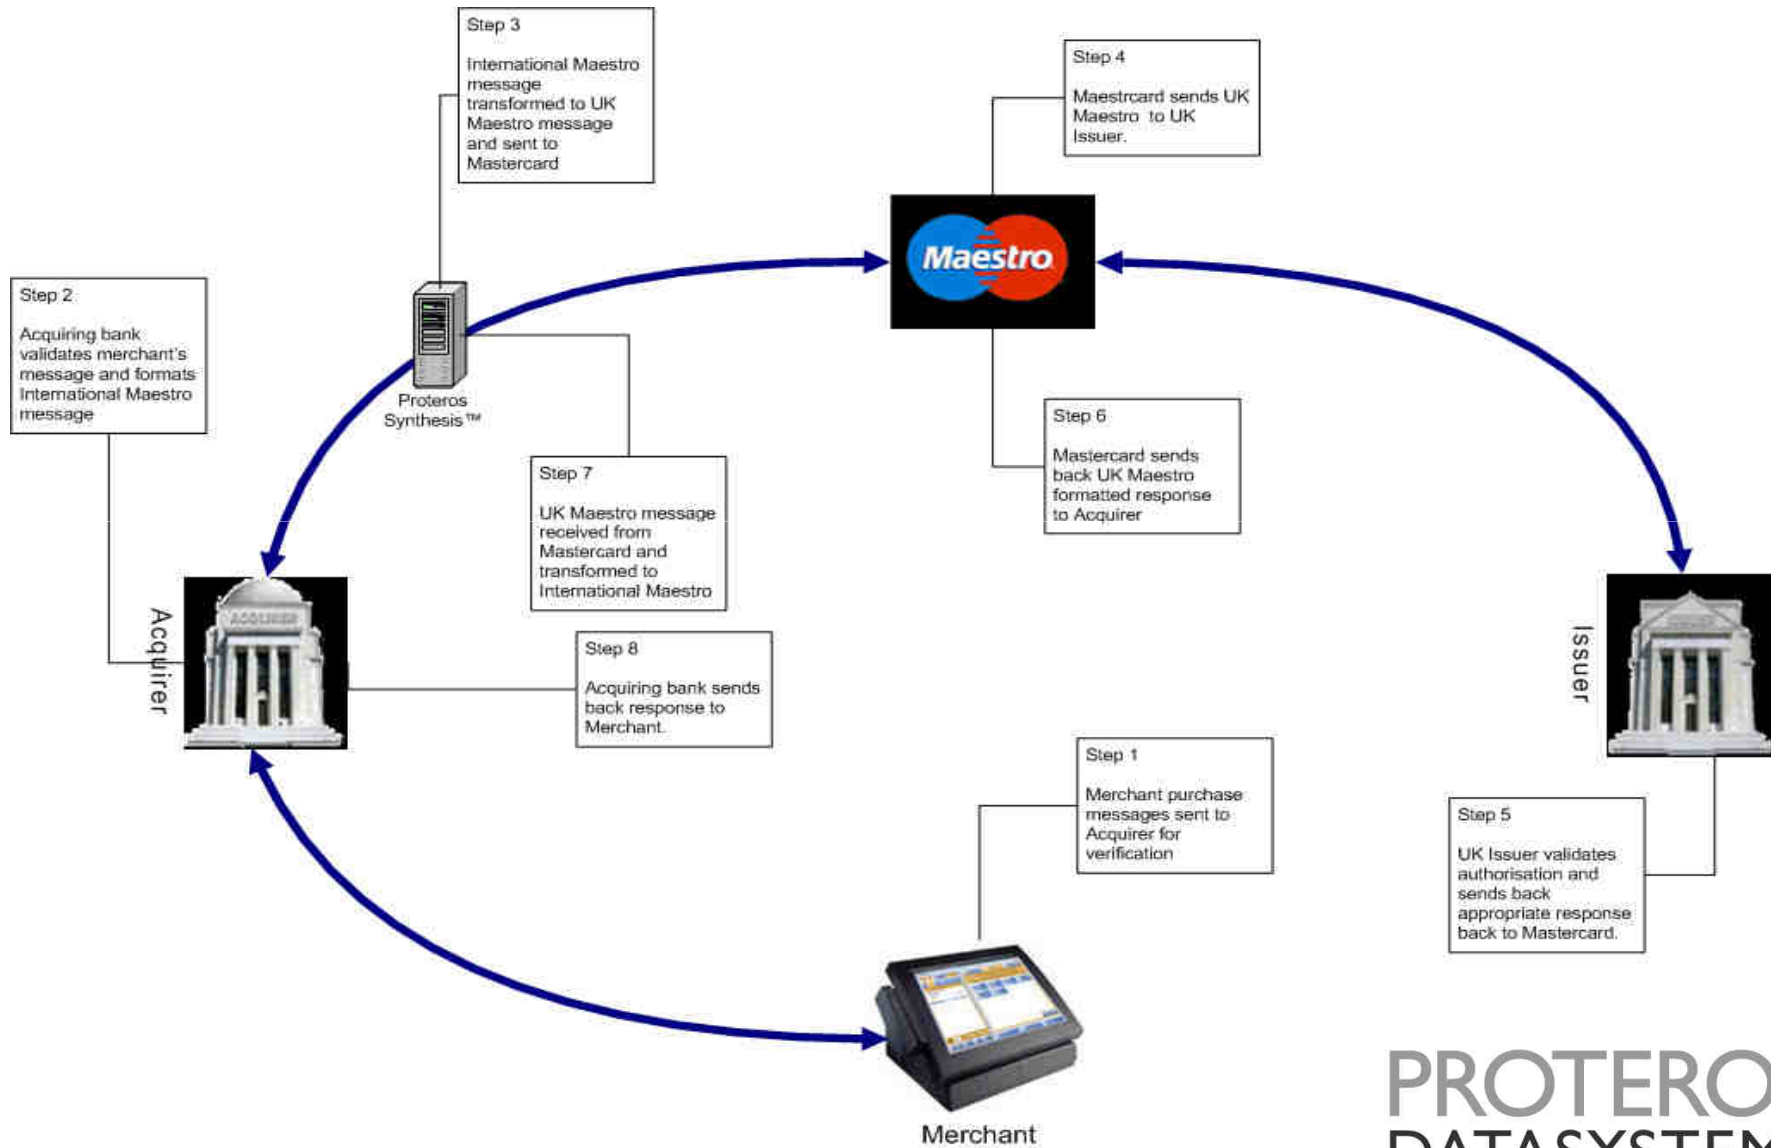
Step 3

International Maestro message transformed to UK Maestro message and sent to Mastercard

Step 4

Maestrcard sends UK Maestro to UK Issuer.

Maestro

Step 2

Acquiring bank validates merchant's message and formats International Maestro message

Proteros Synthesis™

Step 6

Mastercard sends back UK Maestro formatted response to Acquirer

Step 7

UK Maestro message received from Mastercard and transformed to International Maestro

Acquirer

ACQUIRER

Step 8

Acquiring bank sends back response to Merchant.

Issuer

Step 1

Merchant purchase messages sent to Acquirer for verification

Step 5

UK Issuer validates authorisation and sends back appropriate response back to Mastercard.

Merchant

PROTERO
DATASYSTEM